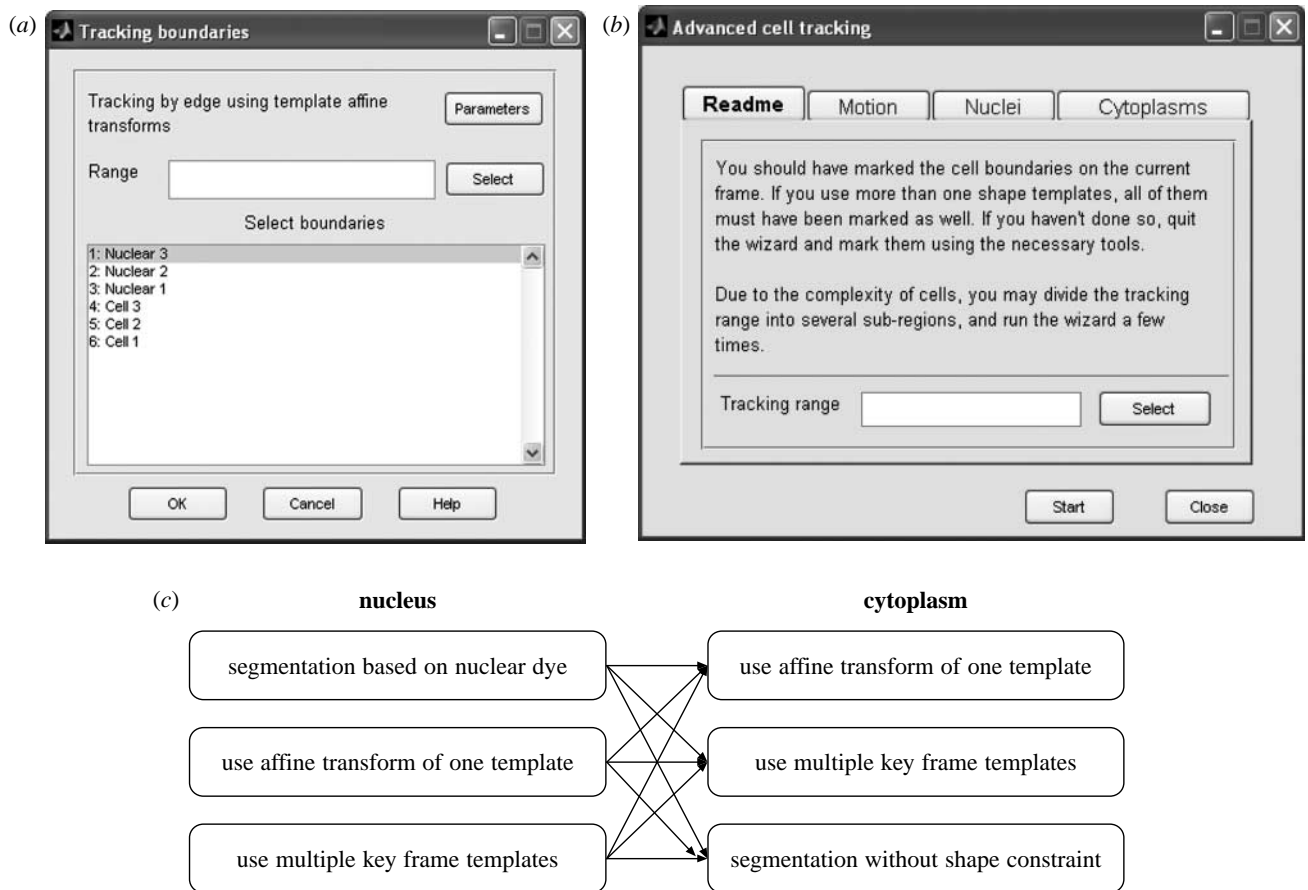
(a) Tracking boundaries

Tracking by edge using template affine transforms

Parameters

Range

Select

Select boundaries

1: Nuclear 3
2: Nuclear 2
3: Nuclear 1
4: Cell 3
5: Cell 2
6: Cell 1

OK

Cancel

Help

(b) Advanced cell tracking

Readme | Motion | Nuclei | Cytoplasms

You should have marked the cell boundaries on the current frame. If you use more than one shape templates, all of them must have been marked as well. If you haven't done so, quit the wizard and mark them using the necessary tools.

Due to the complexity of cells, you may divide the tracking range into several sub-regions, and run the wizard a few times.

Tracking range

Select

Start

Close

(c) nucleus

cytoplasm

segmentation based on nuclear dye

use affine transform of one template

use multiple key frame templates

use affine transform of one template

use multiple key frame templates

segmentation without shape constraint